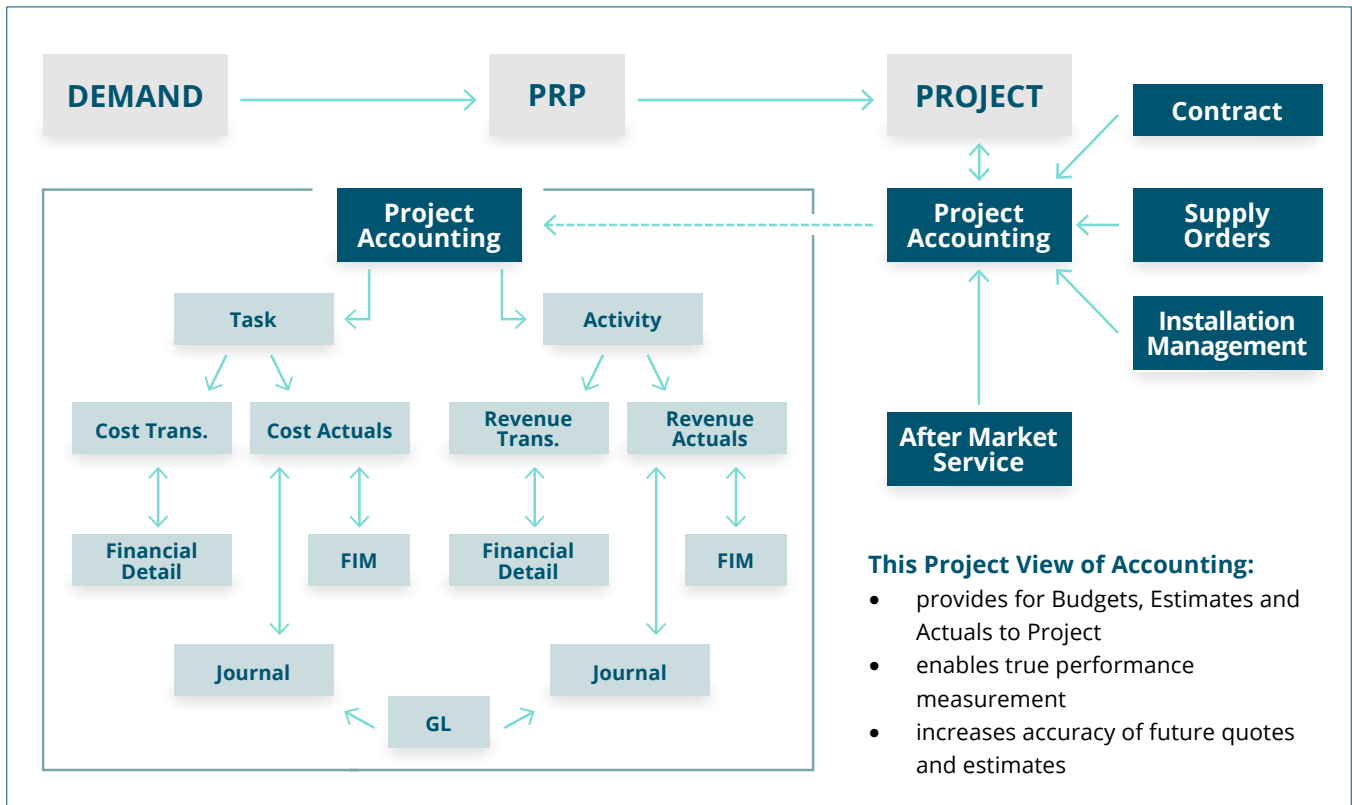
DEMAND

PRP

PROJECT

Contract

Project Accounting

Supply Orders

Installation Management

After Market Service

Project Accounting

Task

Activity

Cost Trans.

Cost Actuals

Revenue Trans.

Revenue Actuals

Financial Detail

FIM

Financial Detail

FIM

Journal

Journal

GL

This Project View of Accounting:

- provides for Budgets, Estimates and Actuals to Project
- enables true performance measurement
- increases accuracy of future quotes and estimates